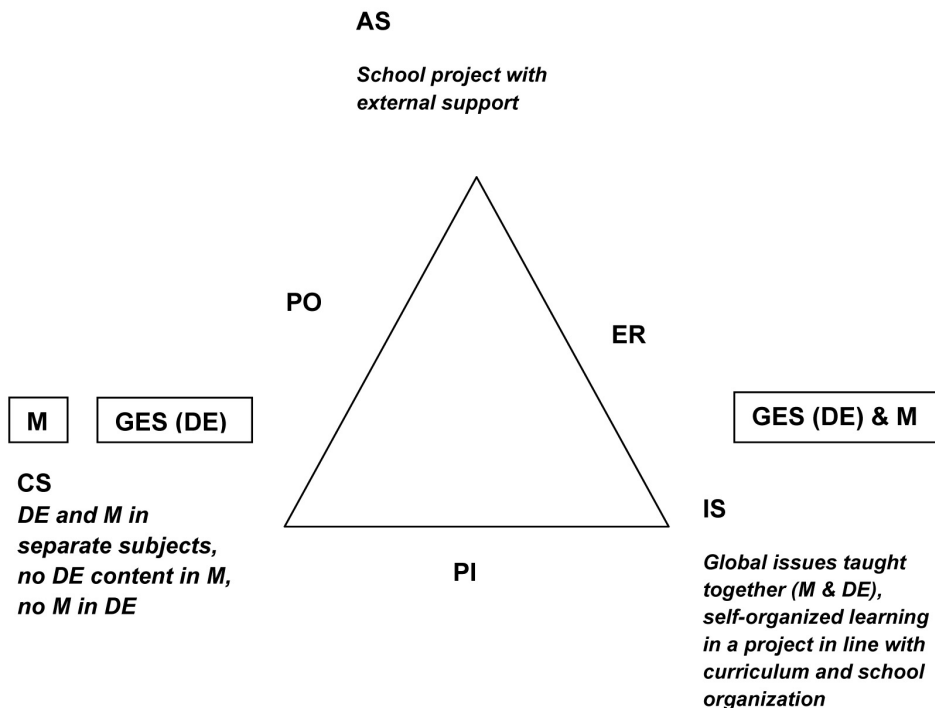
AS

School project with external support

PO

ER

M

GES (DE)

GES (DE) & M

CS
DE and M in separate subjects, no DE content in M, no M in DE

PI

IS

Global issues taught together (M & DE), self-organized learning in a project in line with curriculum and school organization